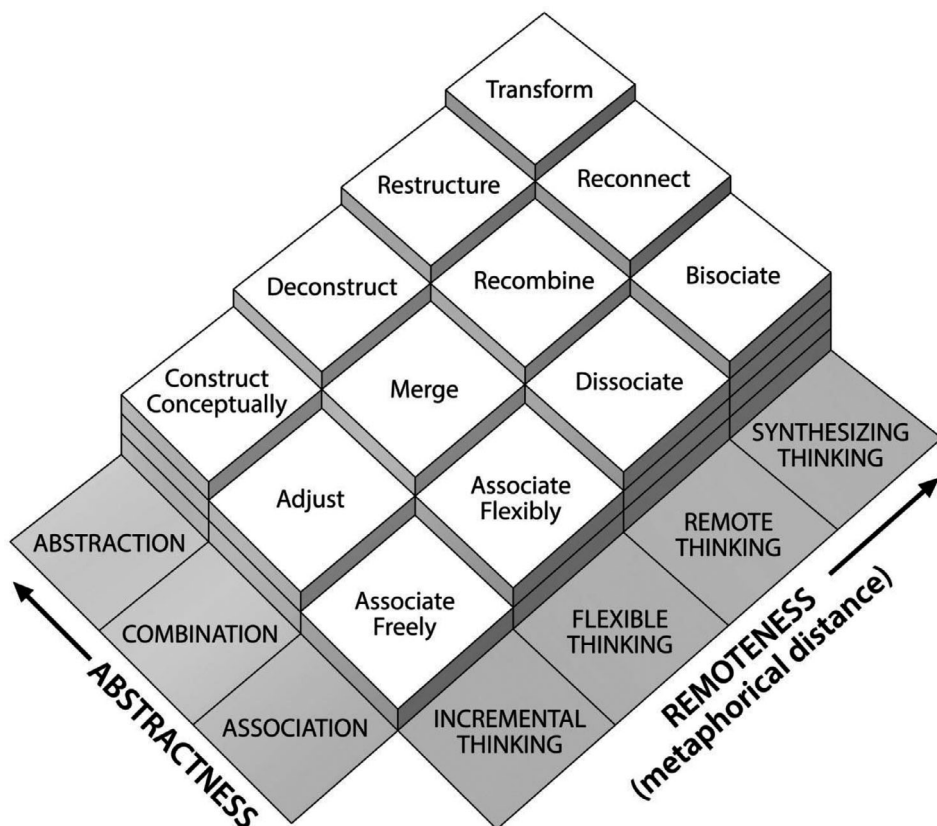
Transform

Restructure

Reconnect

Deconstruct

Recombine

Bisociate

Construct Conceptually

Merge

Dissociate

Adjust

Associate Flexibly

Associate Freely

SYNTHESIZING THINKING

REMOTE THINKING

FLEXIBLE THINKING

INCREMENTAL THINKING

ABSTRACTION

COMBINATION

ASSOCIATION

ABSTRACTNESS

REMOTENESS (metaphorical distance)